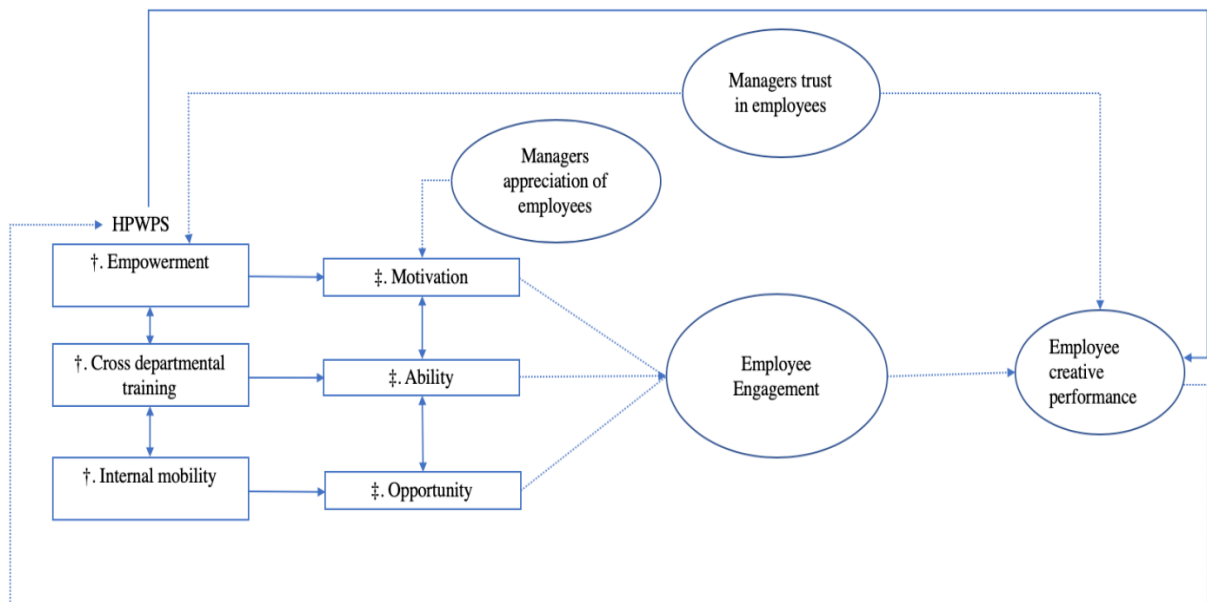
Managers trust in employees

Managers appreciation of employees

HPWPS

†. Empowerment

†. Cross departmental training

†. Internal mobility

‡. Motivation

‡. Ability

‡. Opportunity

Employee Engagement

Employee creative performance